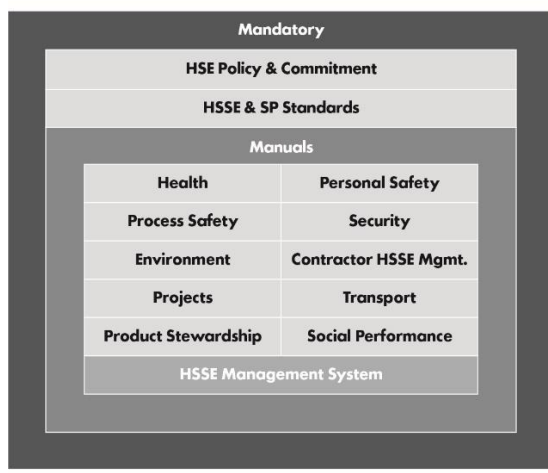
Mandatory

HSE Policy & Commitment

HSSE & SP Standards

Manuals

| Health | Personal Safety |
|---|---|
| Process Safety | Security |
| Environment | Contractor HSSE Mgmt. |
| Projects | Transport |
| Product Stewardship | Social Performance |

HSSE Management System